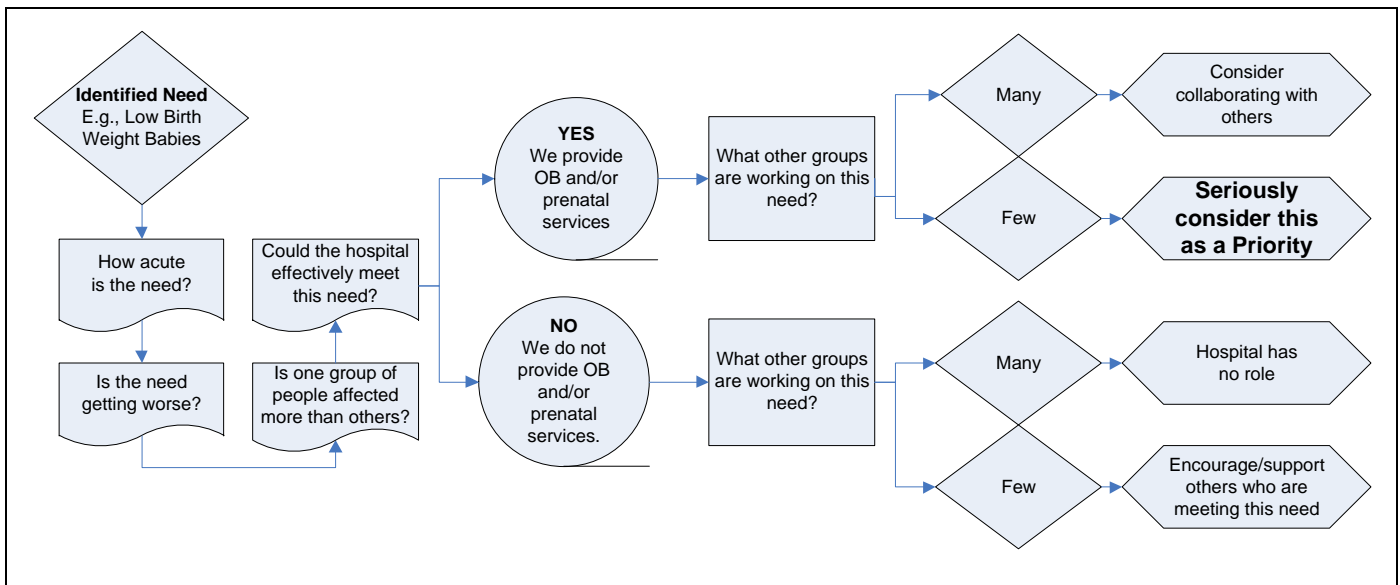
Identified Need
E.g., Low Birth Weight Babies

How acute is the need?

Is the need getting worse?

Is one group of people affected more than others?

Could the hospital effectively meet this need?

YES
We provide OB and/or prenatal services

What other groups are working on this need?

Many

Consider collaborating with others

Few

Seriously consider this as a Priority

NO
We do not provide OB and/or prenatal services.

What other groups are working on this need?

Many

Hospital has no role

Few

Encourage/support others who are meeting this need